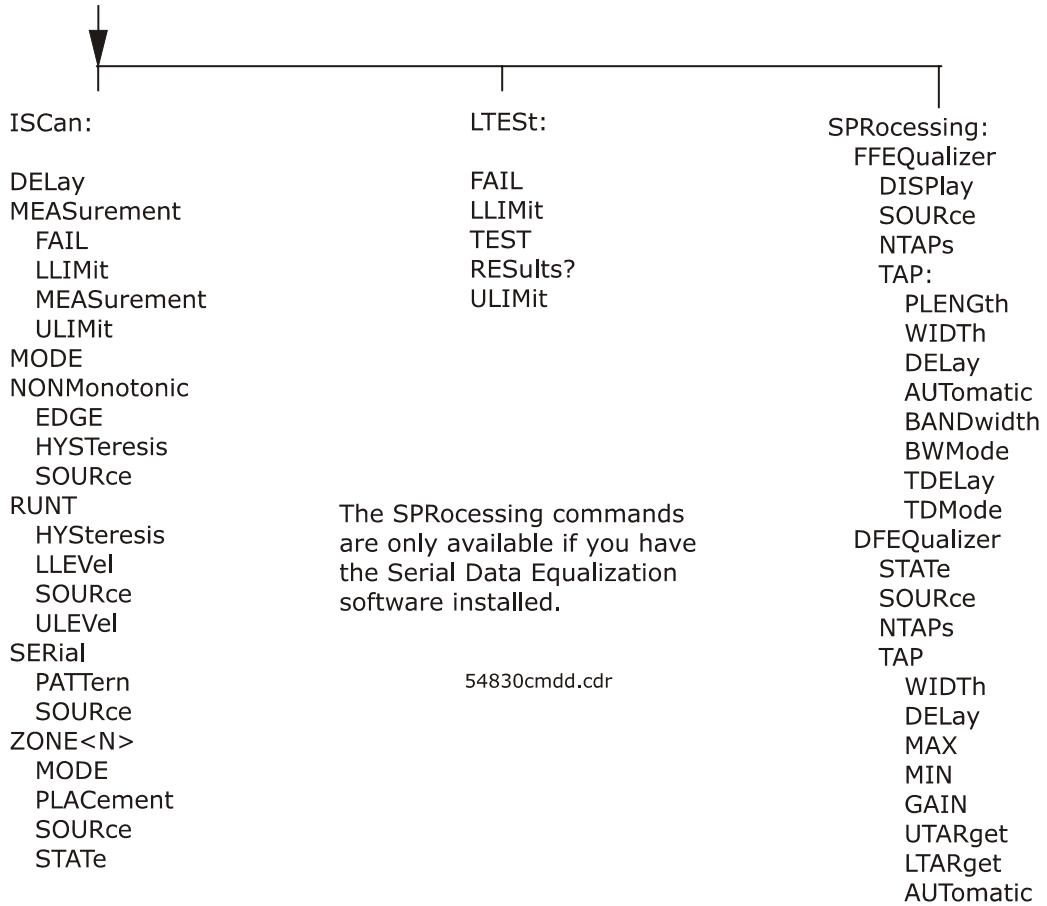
ISCan:

DELay
MEASurement
FAIL
LLIMit
MEASurement
ULIMit
MODE
NONMonotonic
EDGE
HYSTeresis
SOURce
RUNT
HYSteresis
LLEVel
SOURce
ULEVel
SERial
PATTern
SOURce
ZONE<N>
MODE
PLACement
SOURce
STATe

LTESt:

FAIL
LLIMit
TEST
RESults?
ULIMit

The SPRocessing commands are only available if you have the Serial Data Equalization software installed.

54830cmdd.cdr

SPRocessing:
FFEQualizer
DISPlay
SOURce
NTAPs
TAP:
PLENGth
WIDTh
DELay
AUTomatic
BANDwidth
BWMode
TDELay
TDMode
DFEQualizer
STATe
SOURce
NTAPs
TAP
WIDTh
DELay
MAX
MIN
GAIN
UTARget
LTARget
AUTomatic